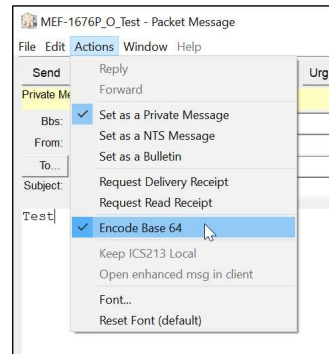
MEF-1676P_O_Test - Packet Message

File Edit Actions Window Help

Send

Urg

Private Me

Bbs:

From:

To...

Subject:

Test

Reply
Forward
Set as a Private Message
Set as a NTS Message
Set as a Bulletin
Request Delivery Receipt
Request Read Receipt
Encode Base 64
Keep ICS213 Local
Open enhanced msg in client
Font...
Reset Font (default)